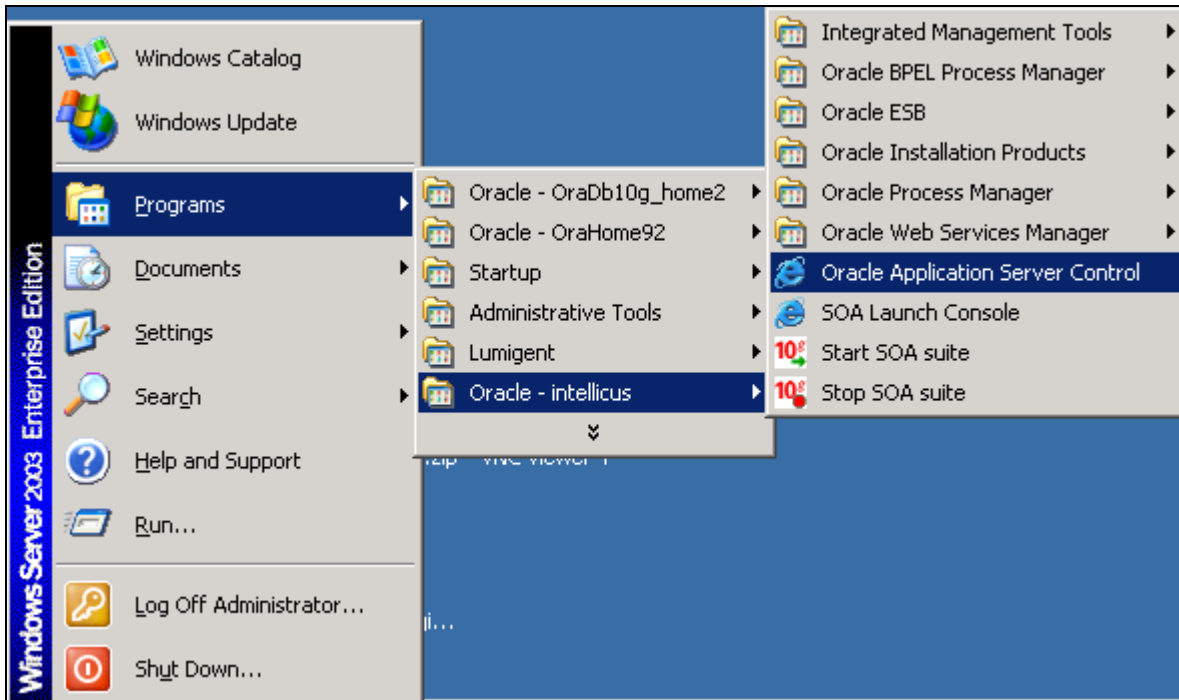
Windows Server 2003 Enterprise Edition

Windows Catalog
Windows Update
Programs
Documents
Settings
Search
Help and Support
Run...
Log Off Administrator...
Shut Down...

Oracle - OraDb10g_home2
Oracle - OraHome92
Startup
Administrative Tools
Lumigent
Oracle - intellicus

Integrated Management Tools
Oracle BPEL Process Manager
Oracle ESB
Oracle Installation Products
Oracle Process Manager
Oracle Web Services Manager
Oracle Application Server Control
SOA Launch Console
Start SOA suite
Stop SOA suite

zip VNC Viewer 4

i...